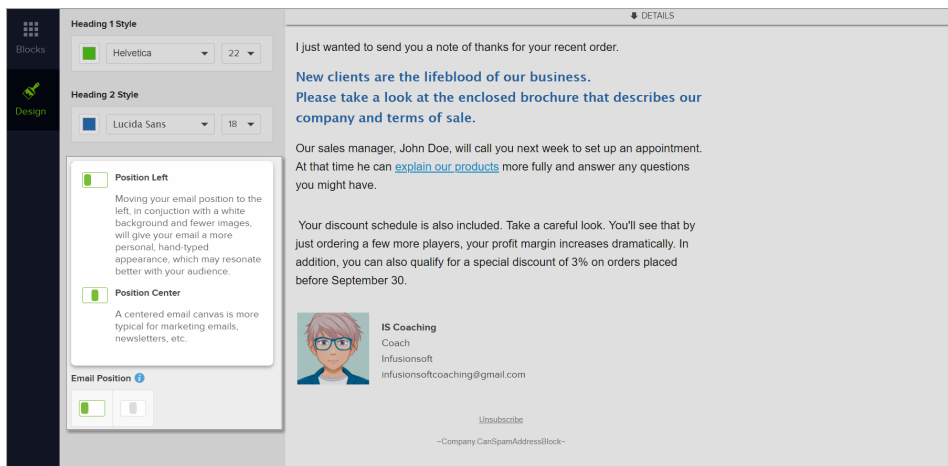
Blocks

Design

Heading 1 Style

Helvetica

22

Heading 2 Style

Lucida Sans

18

Position Left

Moving your email position to the left, in conjuction with a white background and fewer images, will give your email a more personal, hand-typed appearance, which may resonate better with your audience.

Position Center

A centered email canvas is more typical for marketing emails, newsletters, etc.

Email Position

DETAILS

I just wanted to send you a note of thanks for your recent order.

New clients are the lifeblood of our business.
Please take a look at the enclosed brochure that describes our company and terms of sale.

Our sales manager, John Doe, will call you next week to set up an appointment. At that time he can explain our products more fully and answer any questions you might have.

Your discount schedule is also included. Take a careful look. You'll see that by just ordering a few more players, your profit margin increases dramatically. In addition, you can also qualify for a special discount of 3% on orders placed before September 30.

IS Coaching
Coach
Infusionsoft
infusionsoftcoaching@gmail.com

Unsubscribe

~Company.CanSpamAddressBlock~